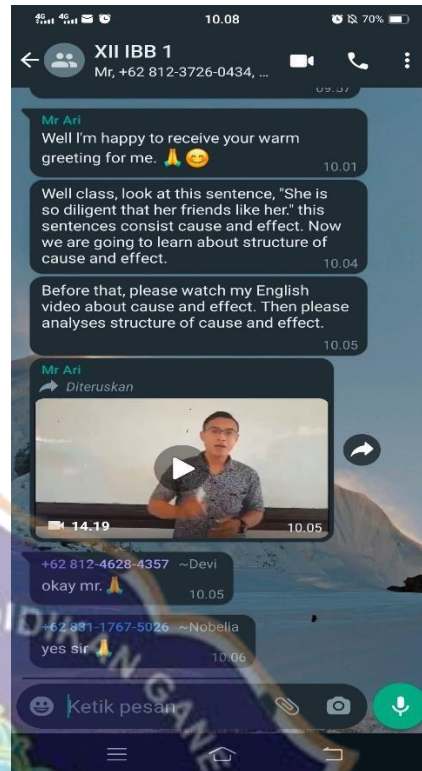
4G 4G 10.08 70%

XII IBB 1
Mr, +62 812-3726-0434, ...

09.57

Mr Ari
Well I'm happy to receive your warm greeting for me. 🙏😊 10.01

Well class, look at this sentence, "She is so diligent that her friends like her." this sentences consist cause and effect. Now we are going to learn about structure of cause and effect. 10.04

Before that, please watch my English video about cause and effect. Then please analyses structure of cause and effect. 10.05

Mr Ari
Diteruskan
14.19 10.05

+62 812-4628-4357 ~Devi
okay mr. 🙏 10.05

+62 831-1767-5026 ~Nobelia
yes sir 🙏 10.06

Ketik pesan